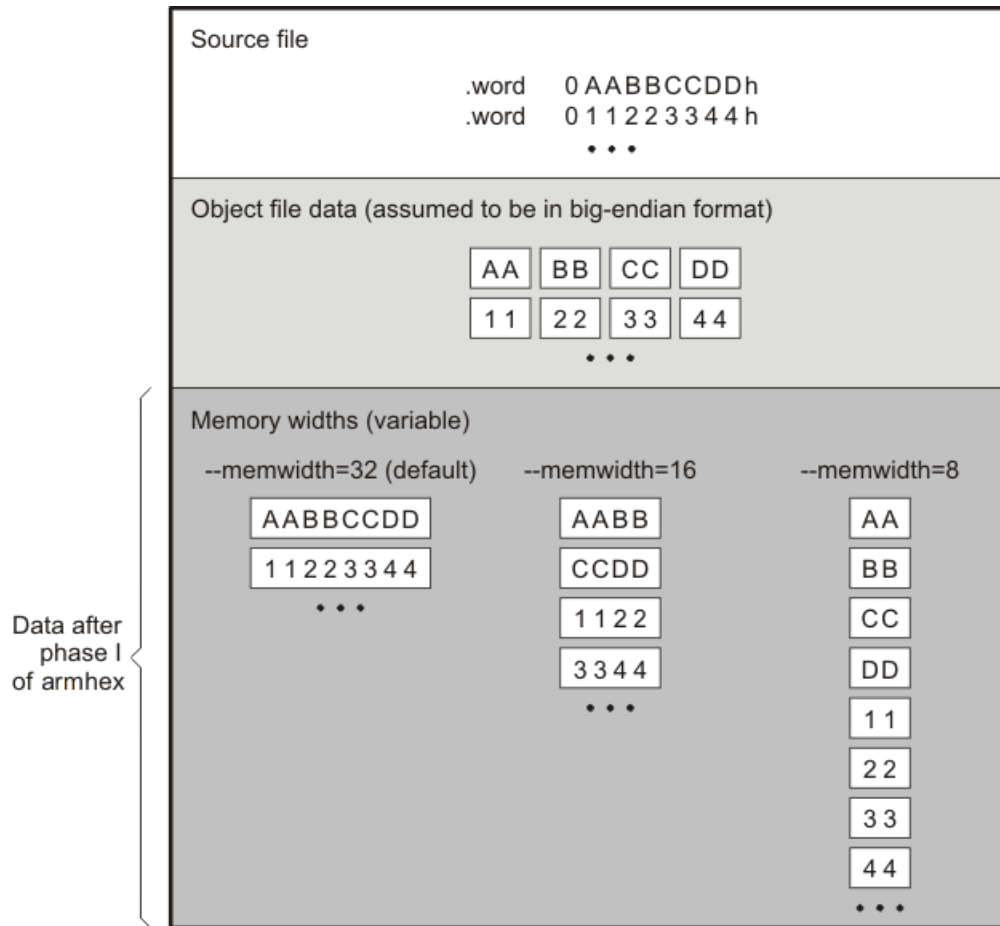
Source file

.word 0AABBCCDDh
.word 011223344h
• • •

Object file data (assumed to be in big-endian format)

| AA | BB | CC | DD |
|---|---|---|---|
| 11 | 22 | 33 | 44 |

• • •

Data after phase I of armhex

Memory widths (variable)

--memwidth=32 (default)

AABBCCDD
11223344
• • •

--memwidth=16

AABB
CCDD
1122
3344
• • •

--memwidth=8

AA
BB
CC
DD
11
22
33
44
• • •